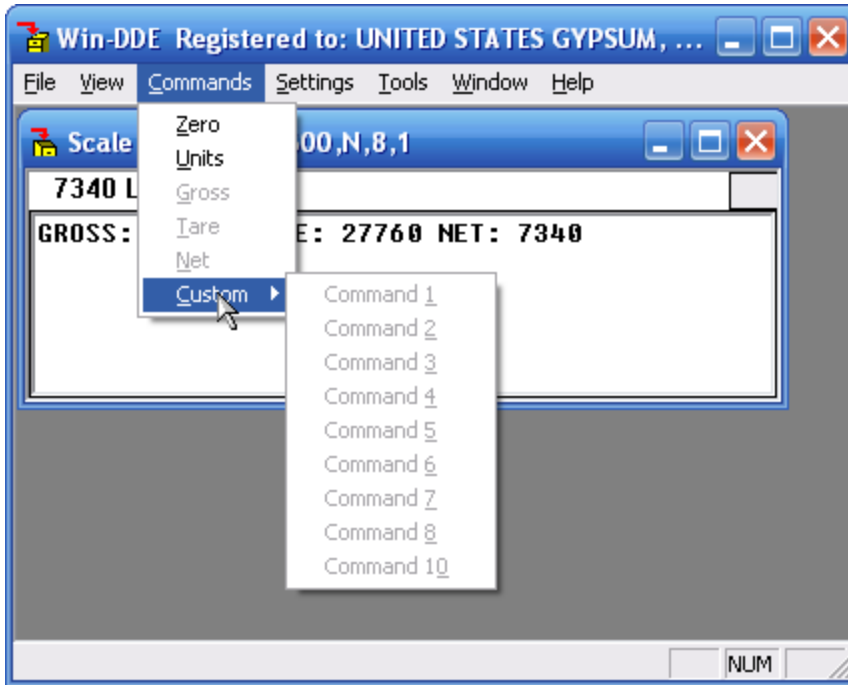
Win-DDE Registered to: UNITED STATES GYPSUM, ...

File View Commands Settings Tools Window Help

Scale 00,N,8,1

7340 L

GROSS: E: 27760 NET: 7340

Zero
Units
Gross
Tare
Net
Custom

Command 1
Command 2
Command 3
Command 4
Command 5
Command 6
Command 7
Command 8
Command 10

NUM